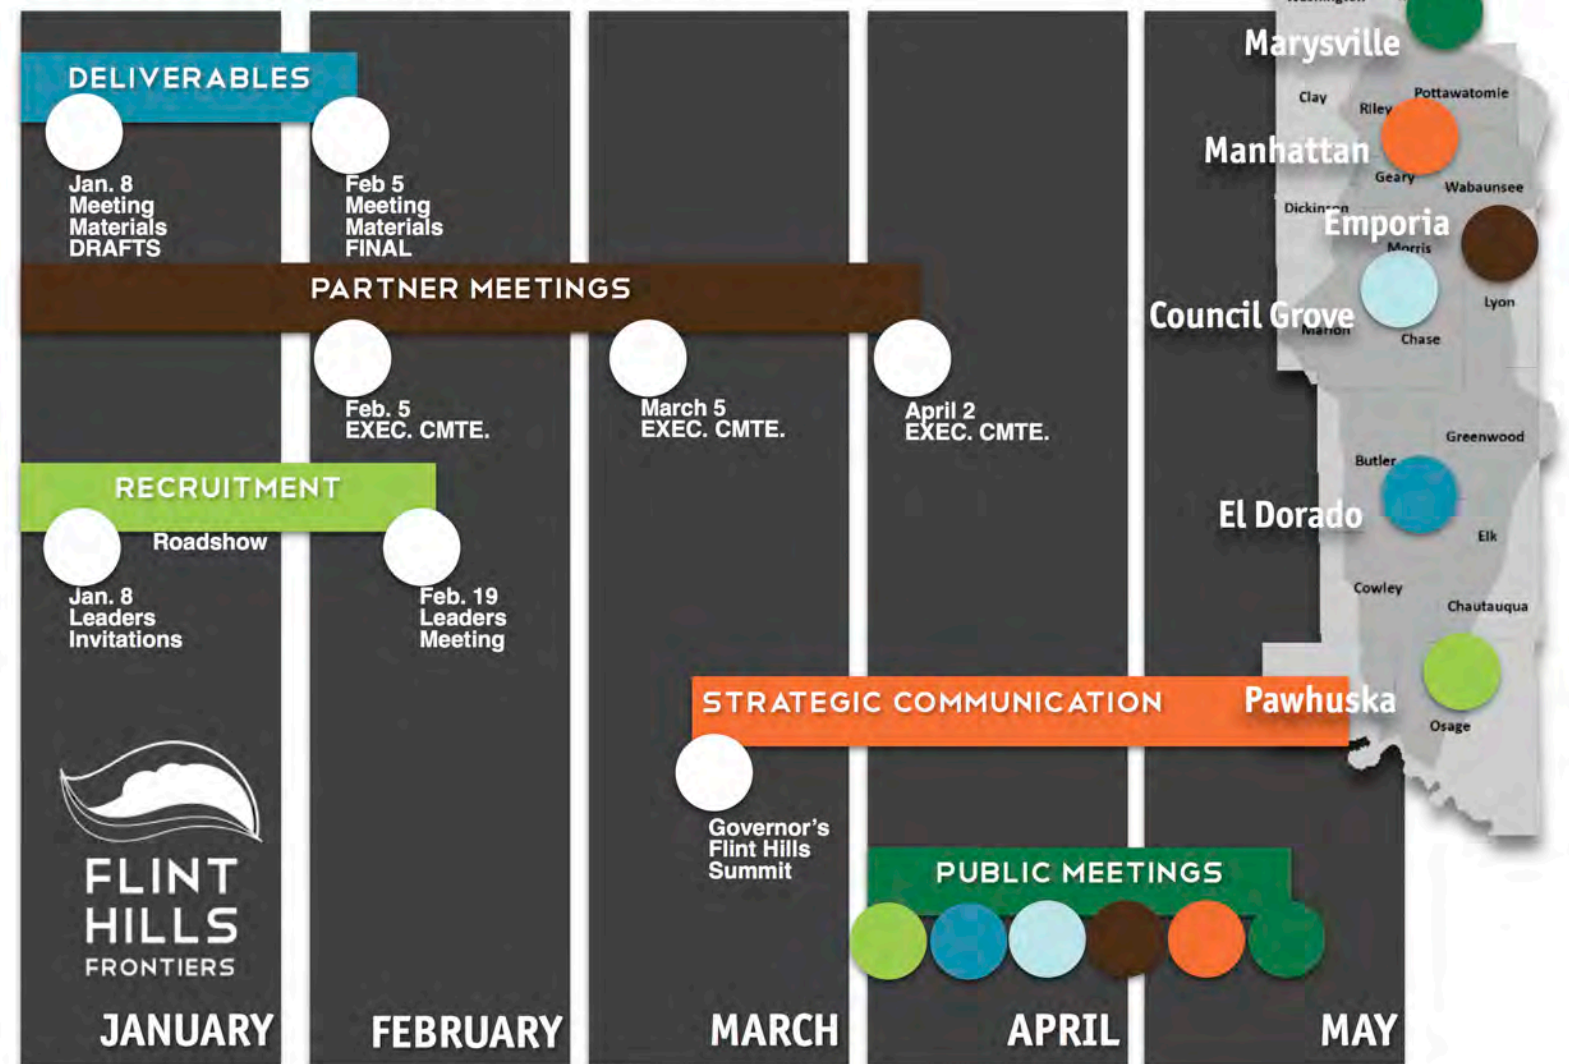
DELIVERABLES

Jan. 8 Meeting Materials DRAFTS

Feb 5 Meeting Materials FINAL

PARTNER MEETINGS

Feb. 5 EXEC. CMTE.

March 5 EXEC. CMTE.

April 2 EXEC. CMTE.

RECRUITMENT

Roadshow

Jan. 8 Leaders Invitations

Feb. 19 Leaders Meeting

STRATEGIC COMMUNICATION

Governor's Flint Hills Summit

PUBLIC MEETINGS

FLINT HILLS FRONTIERS

JANUARY

FEBRUARY

MARCH

APRIL

MAY

Marysville

Clay

Riley

Pottawatomie

Manhattan

Geary

Wabaunsee

Dickinson

Emporia

Morris

Lyon

Council Grove

Marion

Chase

Greenwood

Butler

El Dorado

Elk

Cowley

Chautauqua

Pawhuska

Osage